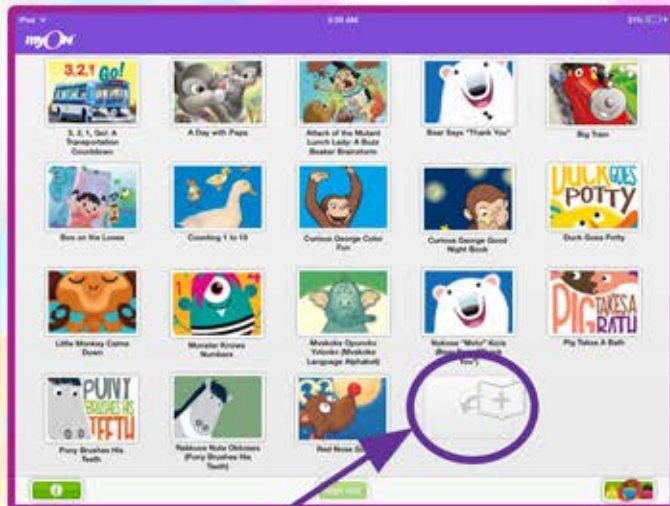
iPad

myON

3, 2, 1, GO!

3, 2, 1, Go!: A Transportation Countdown

A Day with Papa

Attack of the Mutant Lunch Lady: A Buzz Beaker Brainstorm

Bear Says "Thank You"

Big Train

Boo on the Loose

Counting 1 to 10

Curious George Color Fun

Curious George Good Night Book

DUCK GOES POTTY

Duck Goes Potty

Little Monkey Calms Down

Monster Knows Numbers

Mvskoke Opunvkv Yvkvbv (Mvskoke Language Alphabet)

Nokose "Moto" Kicis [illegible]

PIG TAKES A BATH

Pig Takes A Bath

PONY BRUSHES HIS TEETH

Pony Brushes His Teeth

Rakkuce Nute Okkosen (Pony Brushes His Teeth)

Red Nose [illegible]

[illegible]